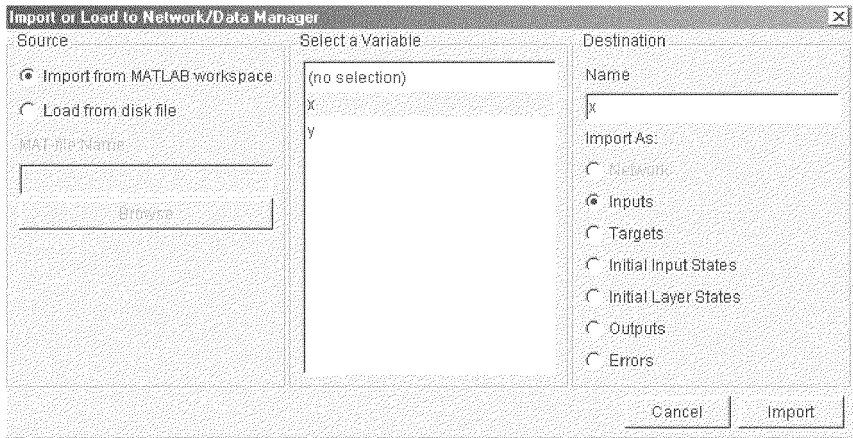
Import or Load to Network/Data Manager

Source

Import from MATLAB workspace

Load from disk file

MAT-file Name

Browse

Select a Variable

(no selection)
x
y

Destination

Name

x

Import As:

Network

Inputs

Targets

Initial Input States

Initial Layer States

Outputs

Errors

Cancel

Import